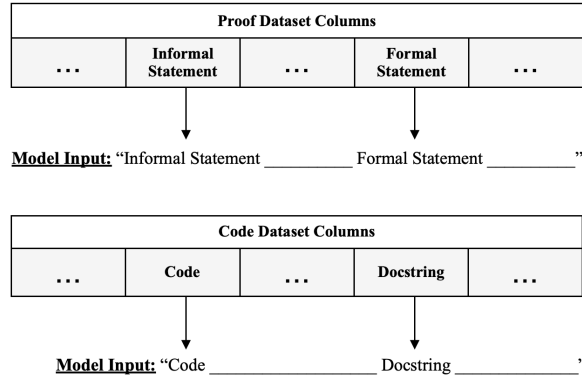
| Proof Dataset Columns | | | | |
|---|---|---|---|---|
| ... | Informal Statement | ... | Formal Statement | ... |

**Model Input:** "Informal Statement __________ Formal Statement __________"

| Code Dataset Columns | | | | |
|---|---|---|---|---|
| ... | Code | ... | Docstring | ... |

**Model Input:** "Code ____________________ Docstring _____________"